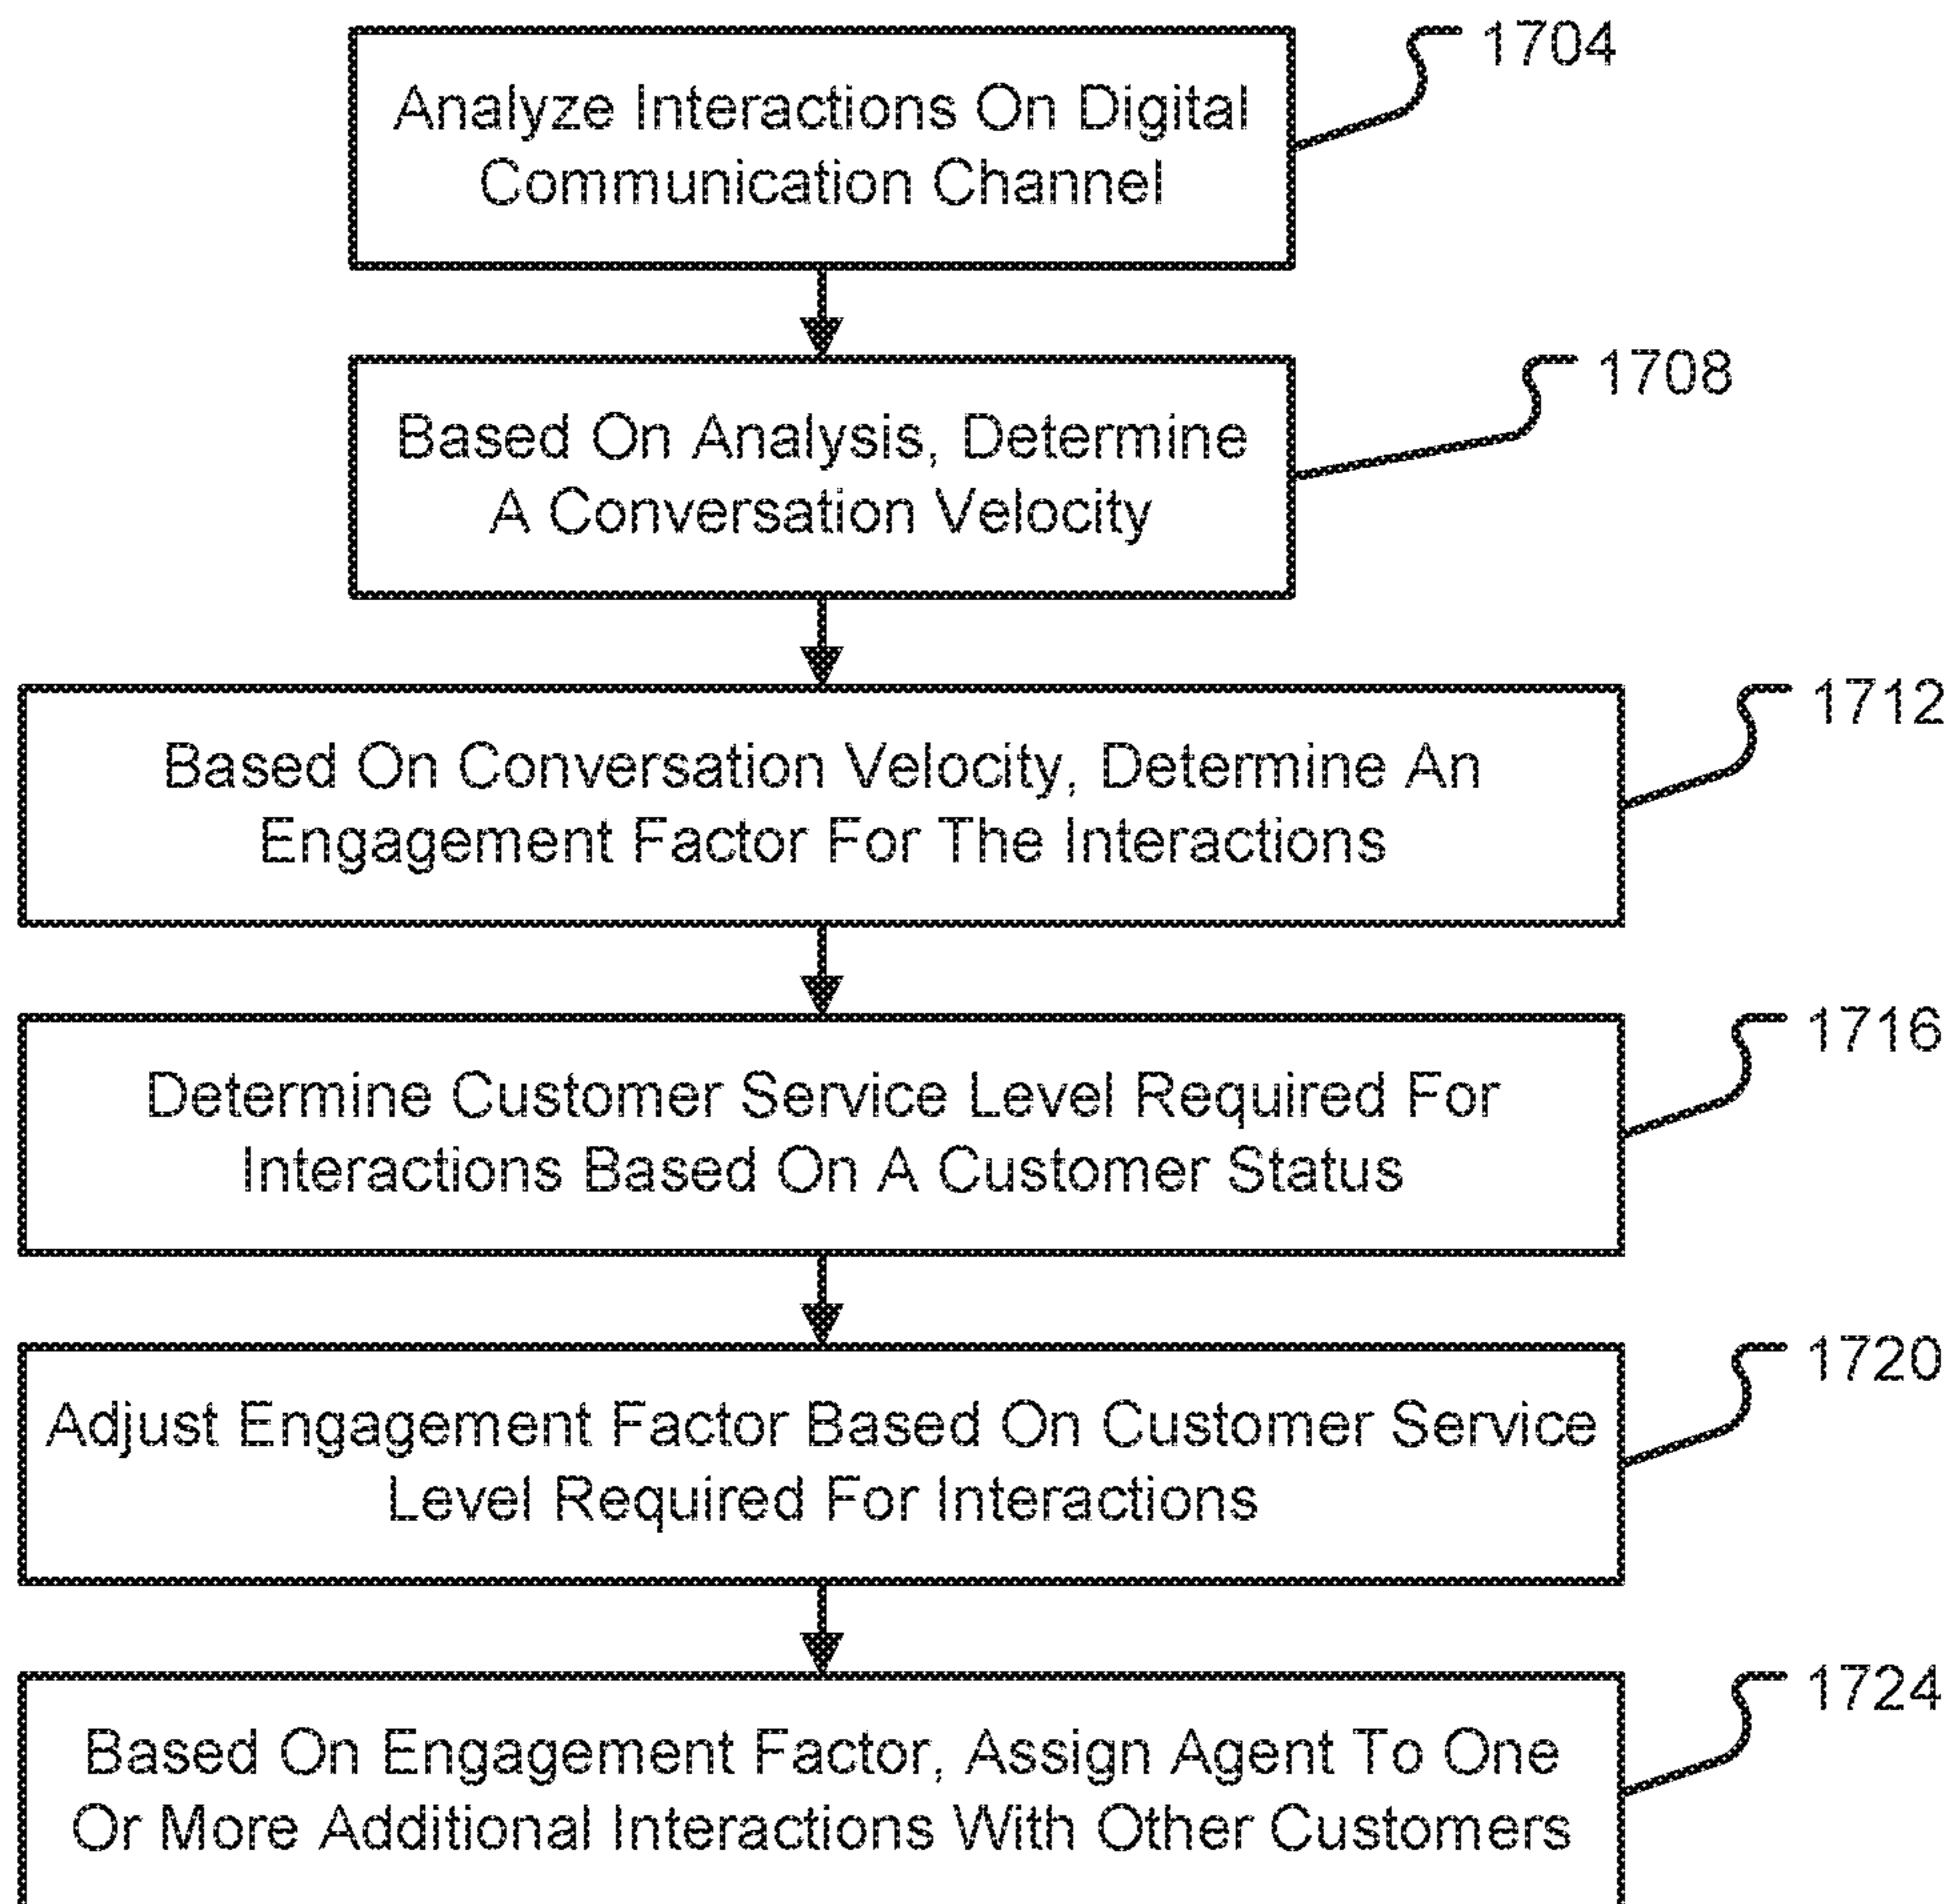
Analyze Interactions On Digital Communication Channel

1704

Based On Analysis, Determine A Conversation Velocity

1708

Based On Conversation Velocity, Determine An Engagement Factor For The Interactions

1712

Determine Customer Service Level Required For Interactions Based On A Customer Status

1716

Adjust Engagement Factor Based On Customer Service Level Required For Interactions

1720

Based On Engagement Factor, Assign Agent To One Or More Additional Interactions With Other Customers

1724